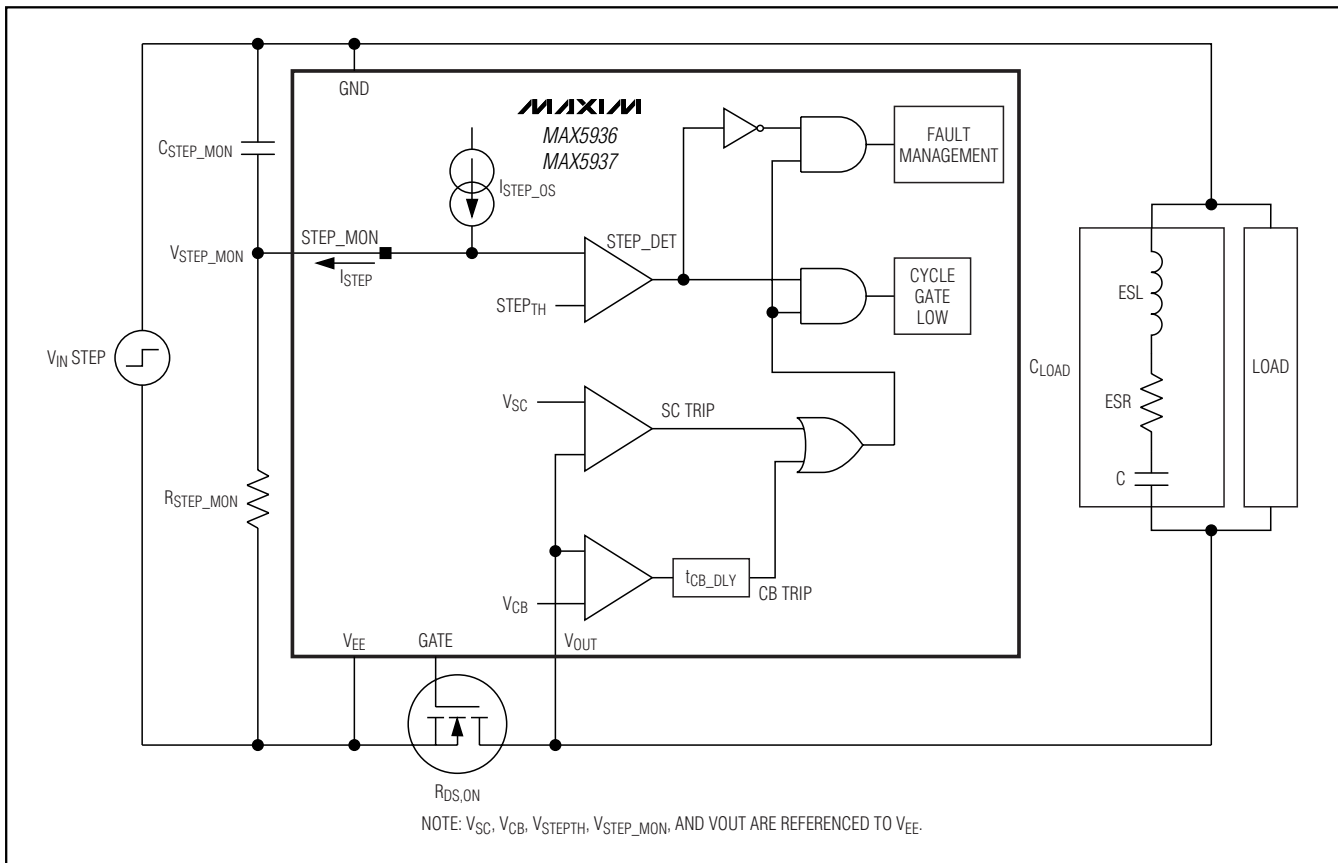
GND
MAXIM
MAX5936
MAX5937
FAULT MANAGEMENT
$C_{STEP\_MON}$
$I_{STEP\_OS}$
$V_{STEP\_MON}$
STEP_MON
$I_{STEP}$
STEP_DET
$STEP_{TH}$
CYCLE GATE LOW
ESL
$V_{IN}$ STEP
$C_{LOAD}$
LOAD
ESR
$V_{SC}$
SC TRIP
C
$R_{STEP\_MON}$
$t_{CB\_DLY}$
CB TRIP
$V_{CB}$
$V_{EE}$
GATE
$V_{OUT}$
$R_{DS,ON}$
NOTE: $V_{SC}$, $V_{CB}$, $V_{STEPTH}$, $V_{STEP\_MON}$, AND VOUT ARE REFERENCED TO $V_{EE}$.